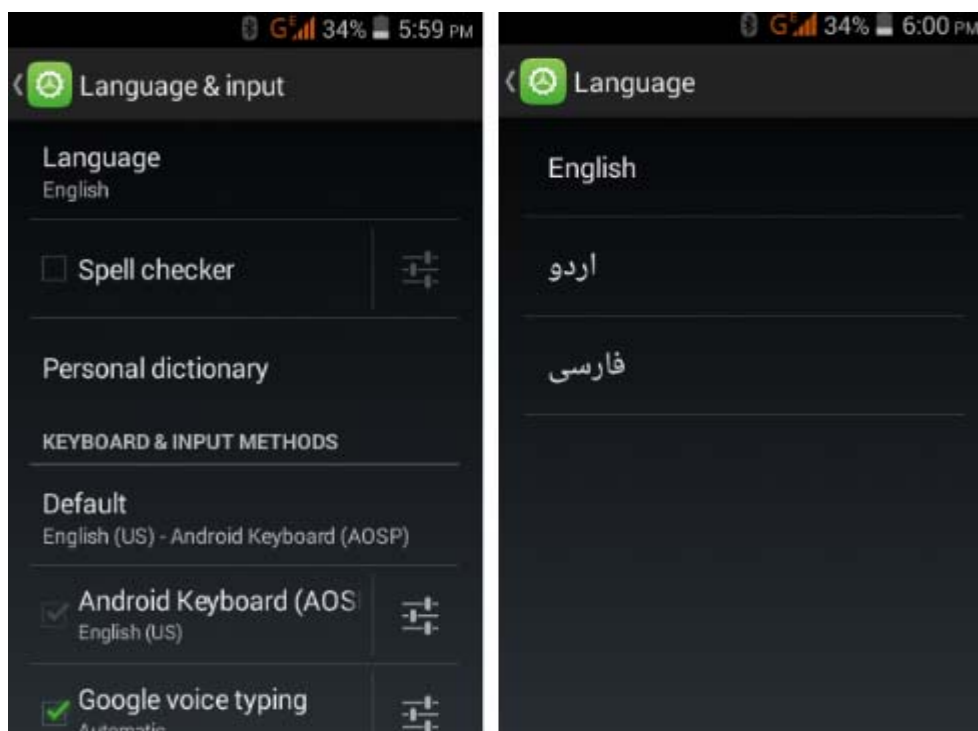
G 34% 5:59 PM

Language & input

Language
English

Spell checker

Personal dictionary

KEYBOARD & INPUT METHODS

Default
English (US) - Android Keyboard (AOSP)

Android Keyboard (AOS
English (US)

Google voice typing
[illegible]

G 34% 6:00 PM

Language

English

اردو

فارسی